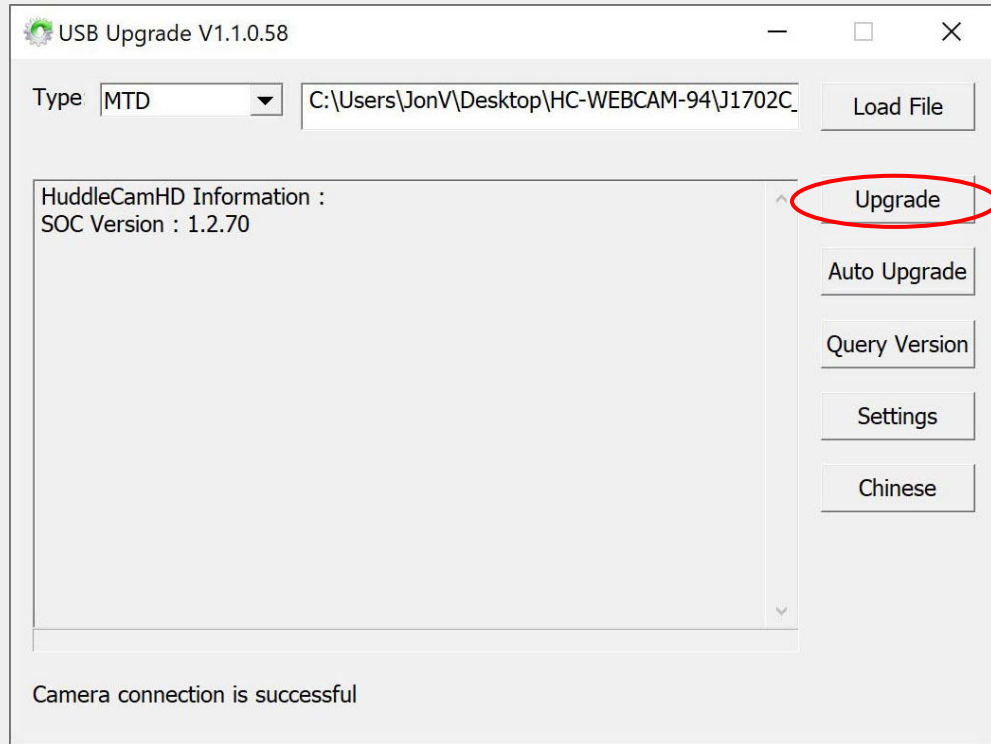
USB Upgrade V1.1.0.58

Type MTD

C:\Users\JonV\Desktop\HC-WEBCAM-94\J1702C_

Load File

HuddleCamHD Information :
SOC Version : 1.2.70

Upgrade

Auto Upgrade

Query Version

Settings

Chinese

Camera connection is successful